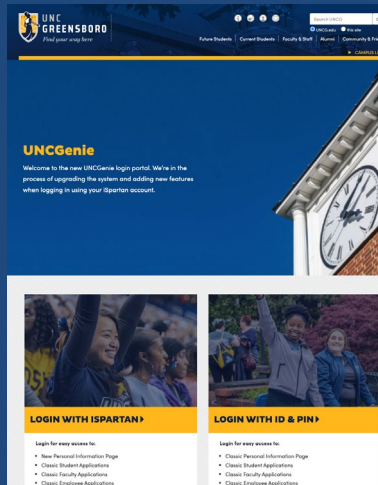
UNC GREENSBORO
Find your way here

Search UNCG
UNCG.edu This site
Future Students | Current Students | Faculty & Staff | Alumni | Community & Fri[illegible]
CAMPUS L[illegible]

UNCGenie
Welcome to the new UNCGenie login portal. We're in the process of upgrading the system and adding new features when logging in using your iSpartan account.

LOGIN WITH ISPARTAN ▸
Login for easy access to:
• New Personal Information Page
• Classic Student Applications
• Classic Faculty Applications
• Classic Employee Applications

LOGIN WITH ID & PIN ▸
Login for easy access to:
• Classic Personal Information Page
• Classic Student Applications
• Classic Faculty Applications
• Classic Employee Applications